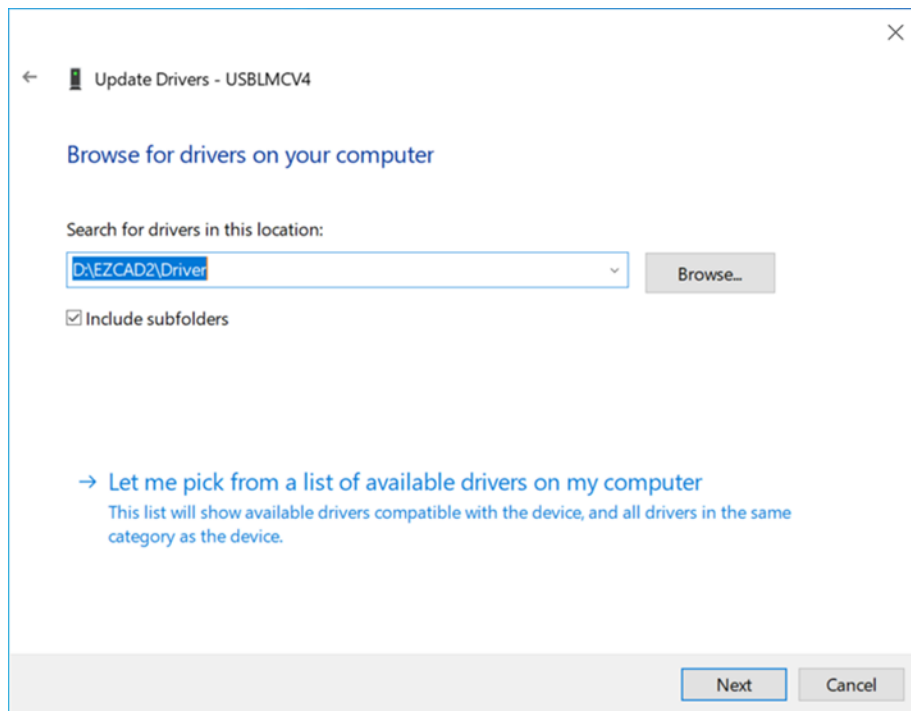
Update Drivers - USBLMCV4

Browse for drivers on your computer

Search for drivers in this location:

D:\EZCAD2\Driver

Browse...

Include subfolders

→ Let me pick from a list of available drivers on my computer

This list will show available drivers compatible with the device, and all drivers in the same category as the device.

Next

Cancel